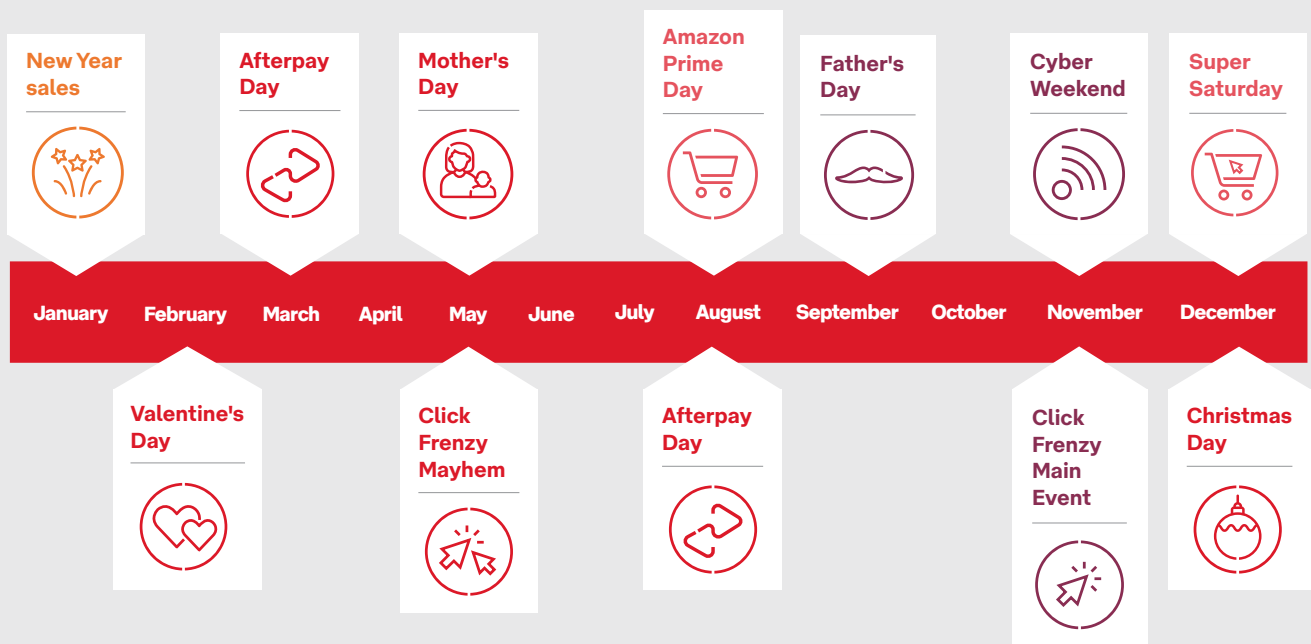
New Year sales

Afterpay Day

Mother's Day

Amazon Prime Day

Father's Day

Cyber Weekend

Super Saturday

January February March April May June July August September October November December

Valentine's Day

Click Frenzy Mayhem

Afterpay Day

Click Frenzy Main Event

Christmas Day